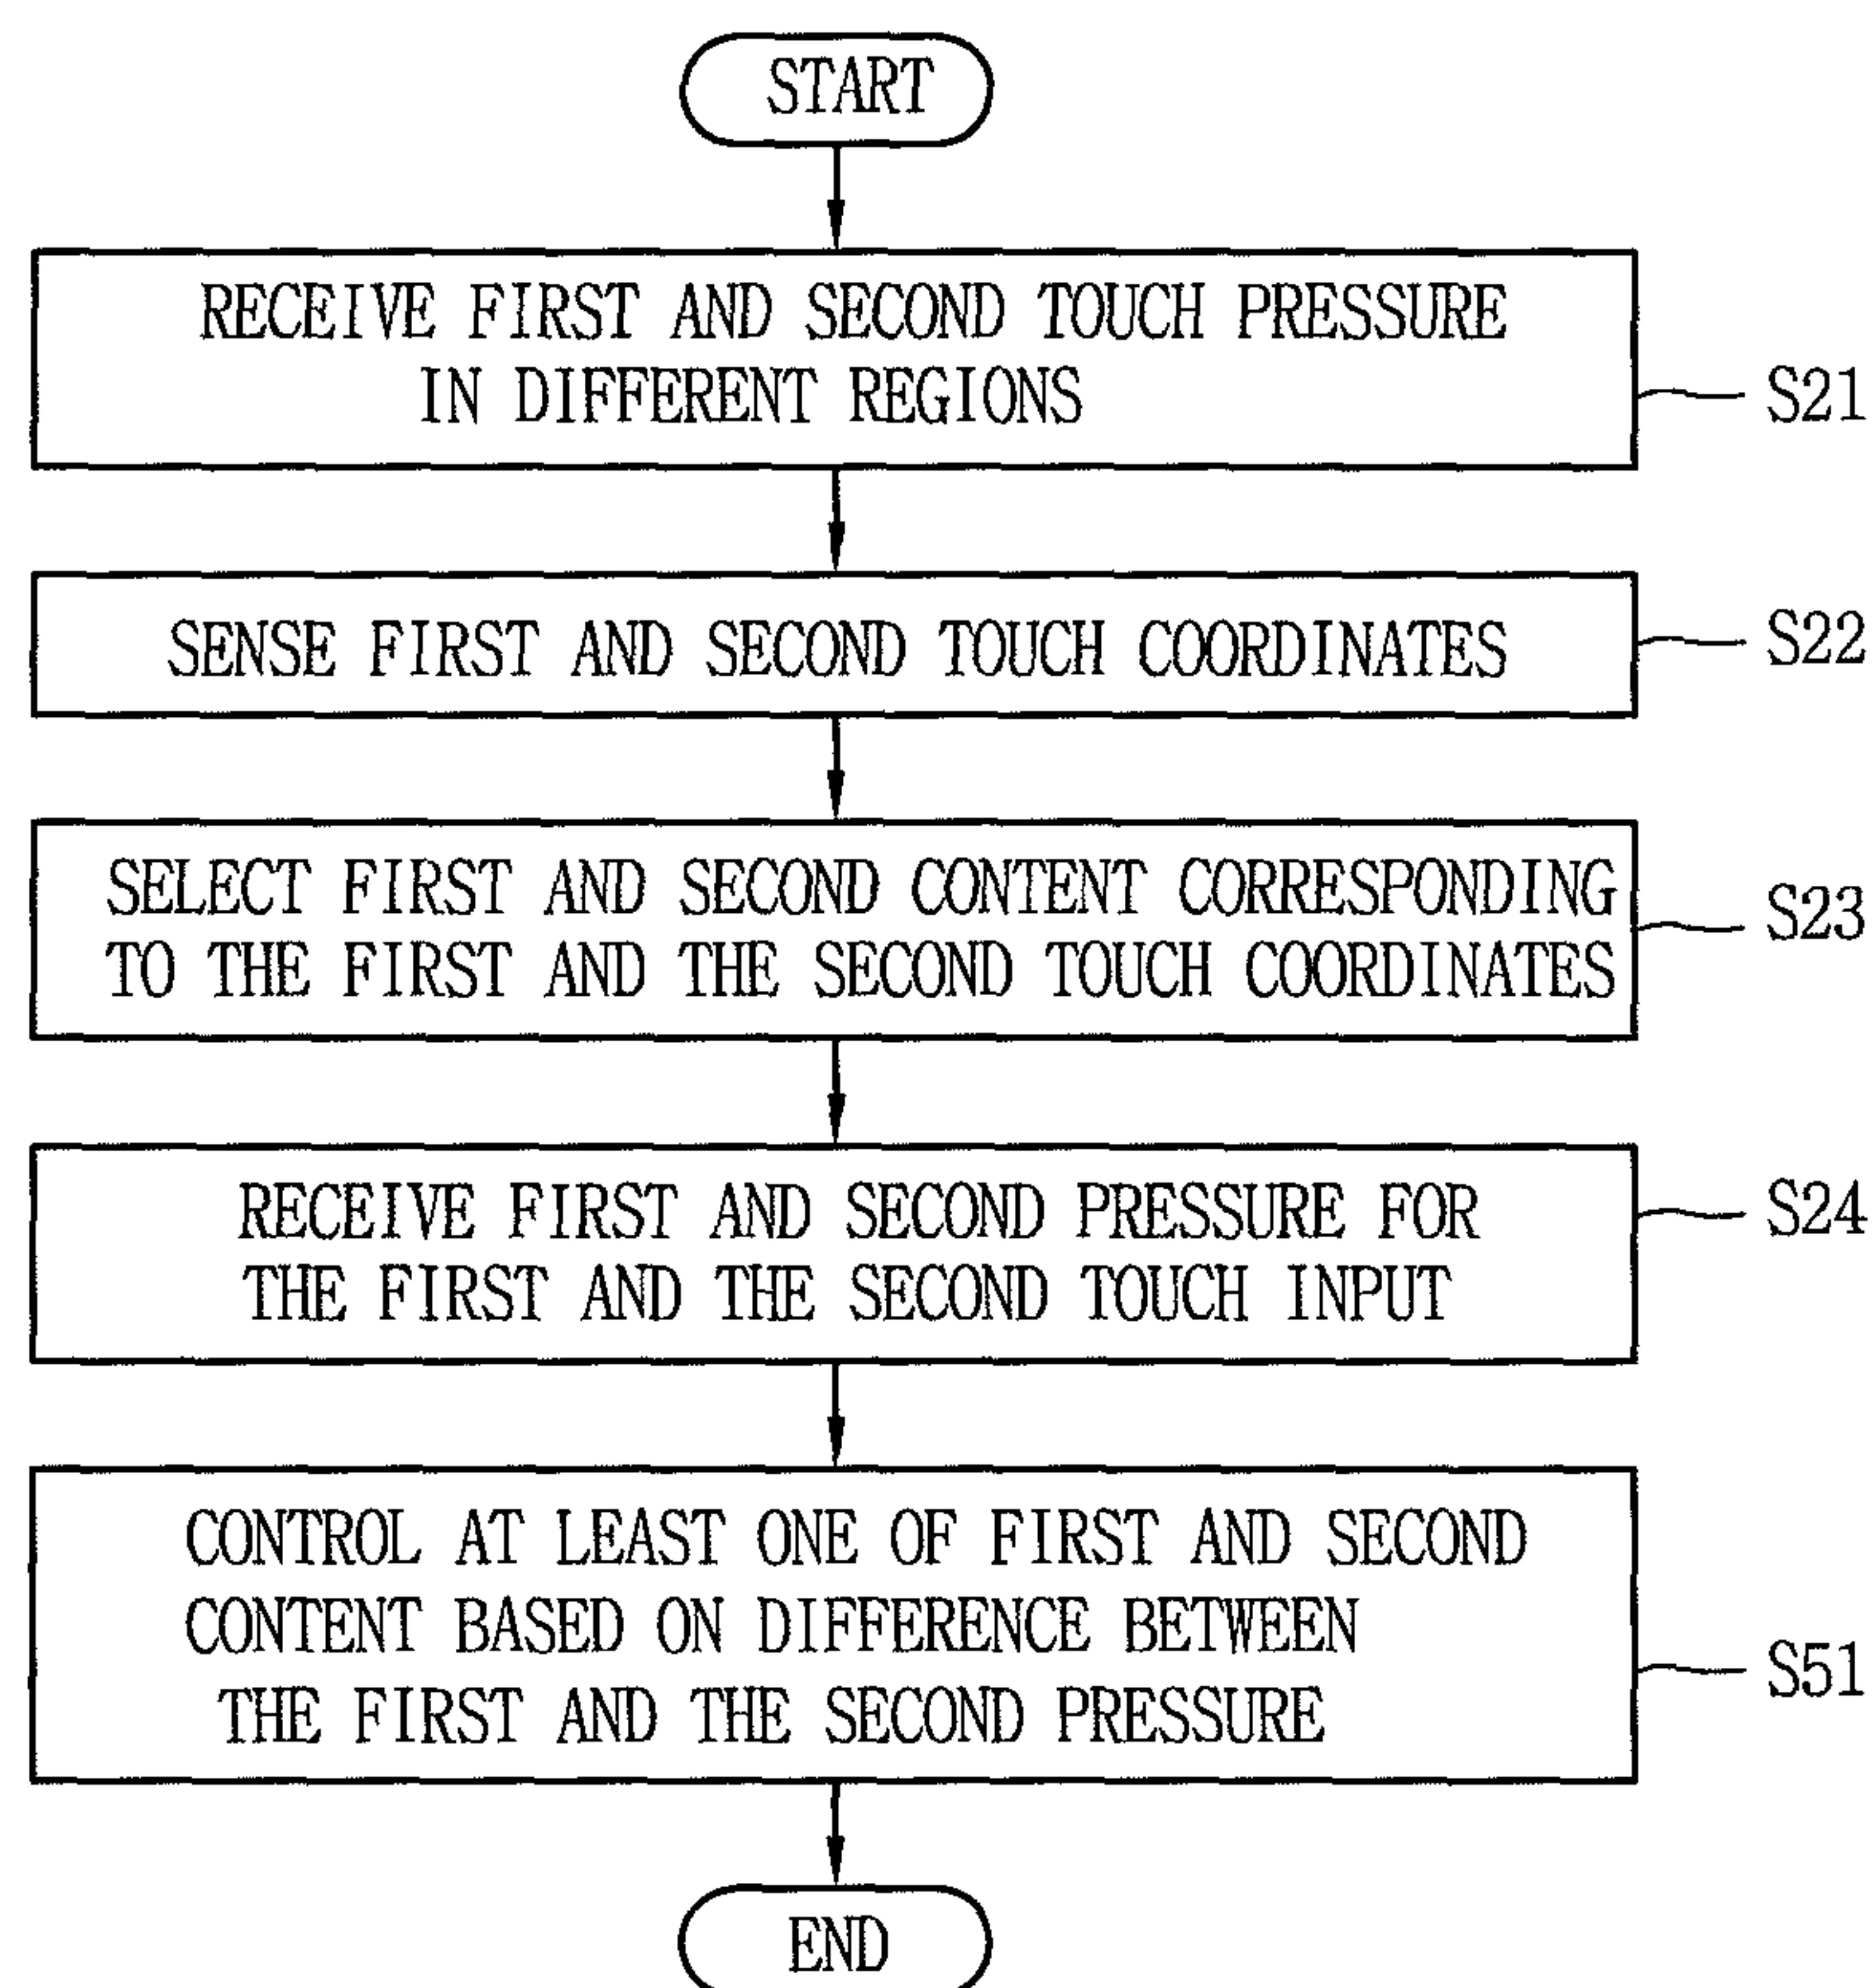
START

RECEIVE FIRST AND SECOND TOUCH PRESSURE IN DIFFERENT REGIONS

S21

SENSE FIRST AND SECOND TOUCH COORDINATES

S22

SELECT FIRST AND SECOND CONTENT CORRESPONDING TO THE FIRST AND THE SECOND TOUCH COORDINATES

S23

RECEIVE FIRST AND SECOND PRESSURE FOR THE FIRST AND THE SECOND TOUCH INPUT

S24

CONTROL AT LEAST ONE OF FIRST AND SECOND CONTENT BASED ON DIFFERENCE BETWEEN THE FIRST AND THE SECOND PRESSURE

S51

END